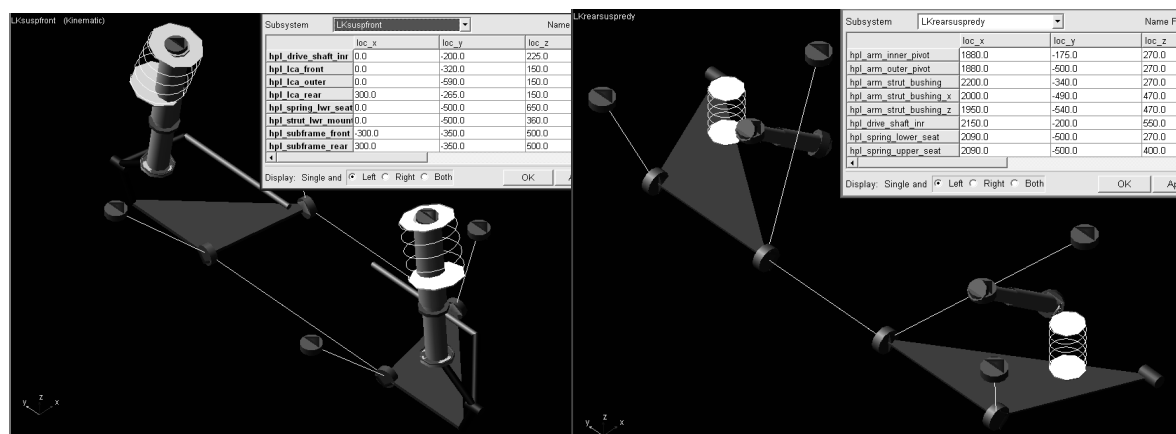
LKsuspfront (Kinematic)

Subsystem LKsuspfront Name

| | loc_x | loc_y | loc_z |
|---|---|---|---|
| hpl_drive_shaft_inr | 0.0 | -200.0 | 225.0 |
| hpl_lca_front | 0.0 | -320.0 | 150.0 |
| hpl_lca_outer | 0.0 | -590.0 | 150.0 |
| hpl_lca_rear | 300.0 | -265.0 | 150.0 |
| hpl_spring_lwr_seat | 0.0 | -500.0 | 650.0 |
| hpl_strut_lwr_moun | 0.0 | -500.0 | 360.0 |
| hpl_subframe_front | -300.0 | -350.0 | 500.0 |
| hpl_subframe_rear | 300.0 | -350.0 | 500.0 |

Display: Single and Left Right Both OK

y z x

LKrearsuspredy

Subsystem LKrearsuspredy Name F

| | loc_x | loc_y | loc_z |
|---|---|---|---|
| hpl_arm_inner_pivot | 1880.0 | -175.0 | 270.0 |
| hpl_arm_outer_pivot | 1880.0 | -500.0 | 270.0 |
| hpl_arm_strut_bushing | 2200.0 | -340.0 | 270.0 |
| hpl_arm_strut_bushing_x | 2000.0 | -490.0 | 470.0 |
| hpl_arm_strut_bushing_z | 1950.0 | -540.0 | 470.0 |
| hpl_drive_shaft_inr | 2150.0 | -200.0 | 550.0 |
| hpl_spring_lower_seat | 2090.0 | -500.0 | 270.0 |
| hpl_spring_upper_seat | 2090.0 | -500.0 | 400.0 |

Display: Single and Left Right Both OK Ap

y z x